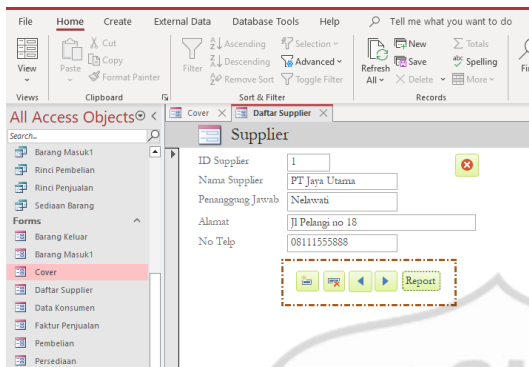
File Home Create External Data Database Tools Help Tell me what you want to do

View
Views

Paste
Cut
Copy
Format Painter
Clipboard

Filter
Ascending
Descending
Remove Sort
Selection
Advanced
Toggle Filter
Sort & Filter

Refresh All
New
Save
Delete
Totals
Spelling
More
Records

Fi

All Access Objects

Search...

Barang Masuk1
Rinci Pembelian
Rinci Penjualan
Sediaan Barang
Forms
Barang Keluar
Barang Masuk1
Cover
Daftar Supplier
Data Konsumen
Faktur Penjualan
Pembelian
Persediaan

Cover
Daftar Supplier

Supplier

ID Supplier 1
Nama Supplier PT Jaya Utama
Penanggung Jawab Nelawati
Alamat Jl Pelangi no 18
No Telp 08111555888

Report